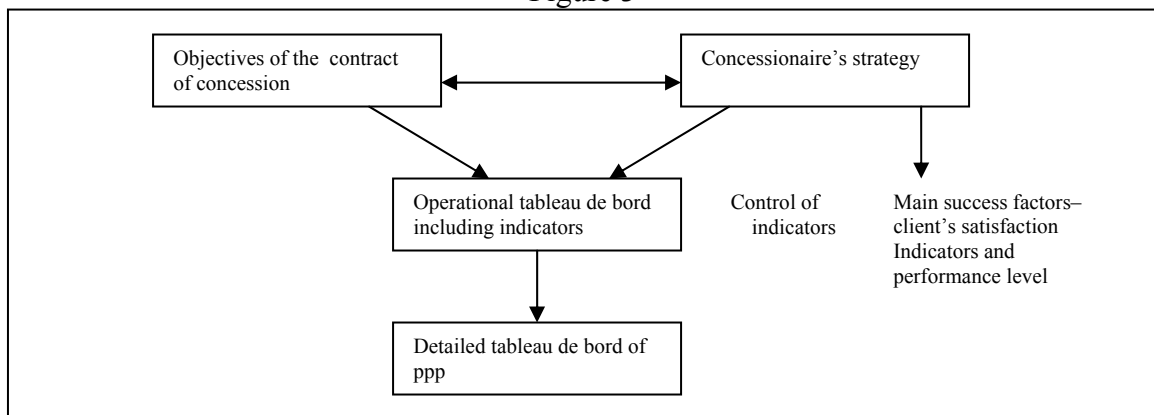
Figure 3

Objectives of the contract of concession

Concessionaire's strategy

Operational tableau de bord including indicators

Control of indicators

Main success factors– client's satisfaction Indicators and performance level

Detailed tableau de bord of ppp